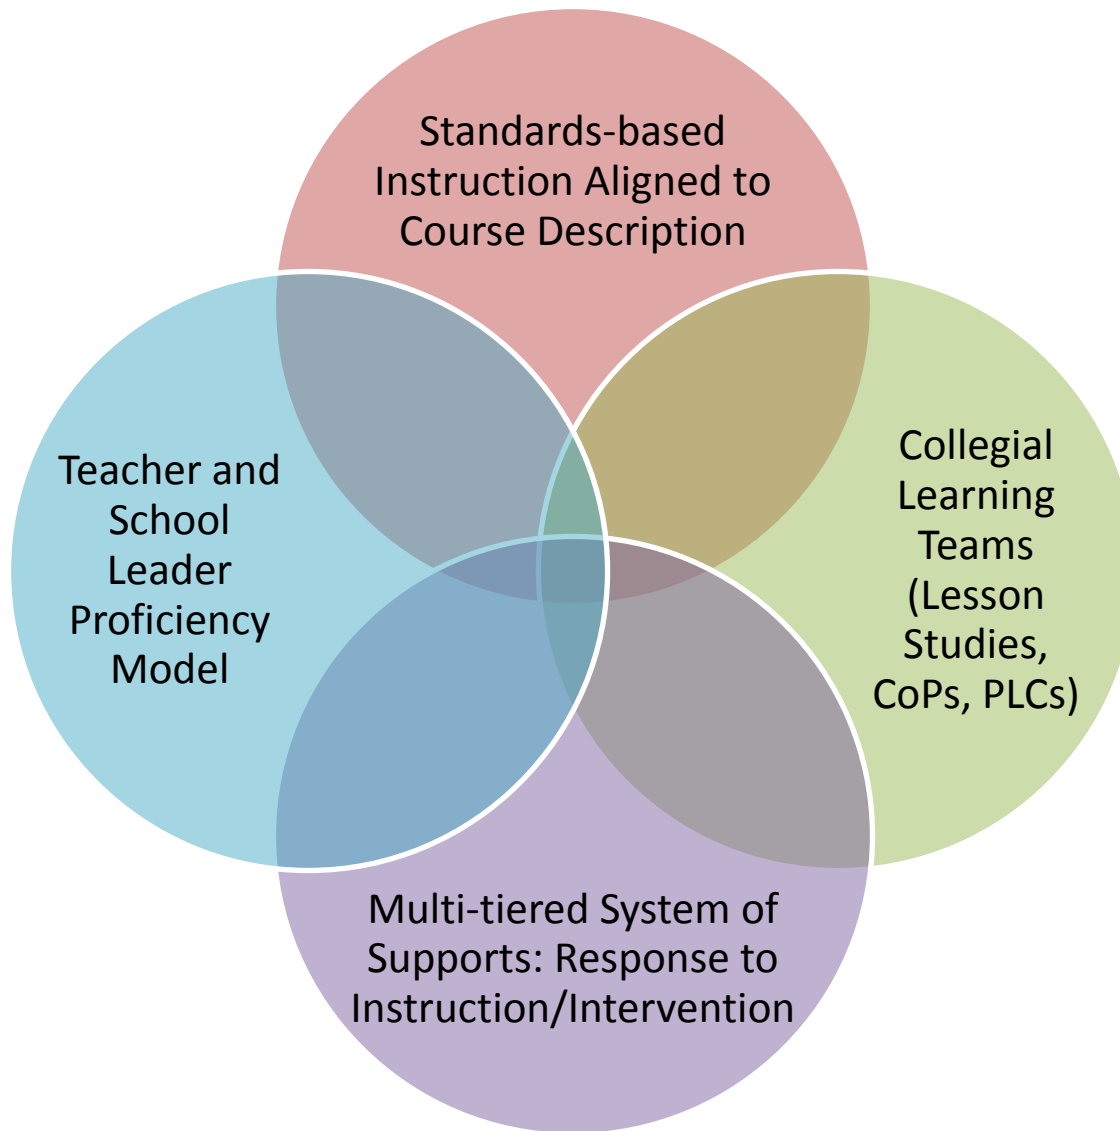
Standards-based Instruction Aligned to Course Description

Teacher and School Leader Proficiency Model

Collegial Learning Teams (Lesson Studies, CoPs, PLCs)

Multi-tiered System of Supports: Response to Instruction/Intervention